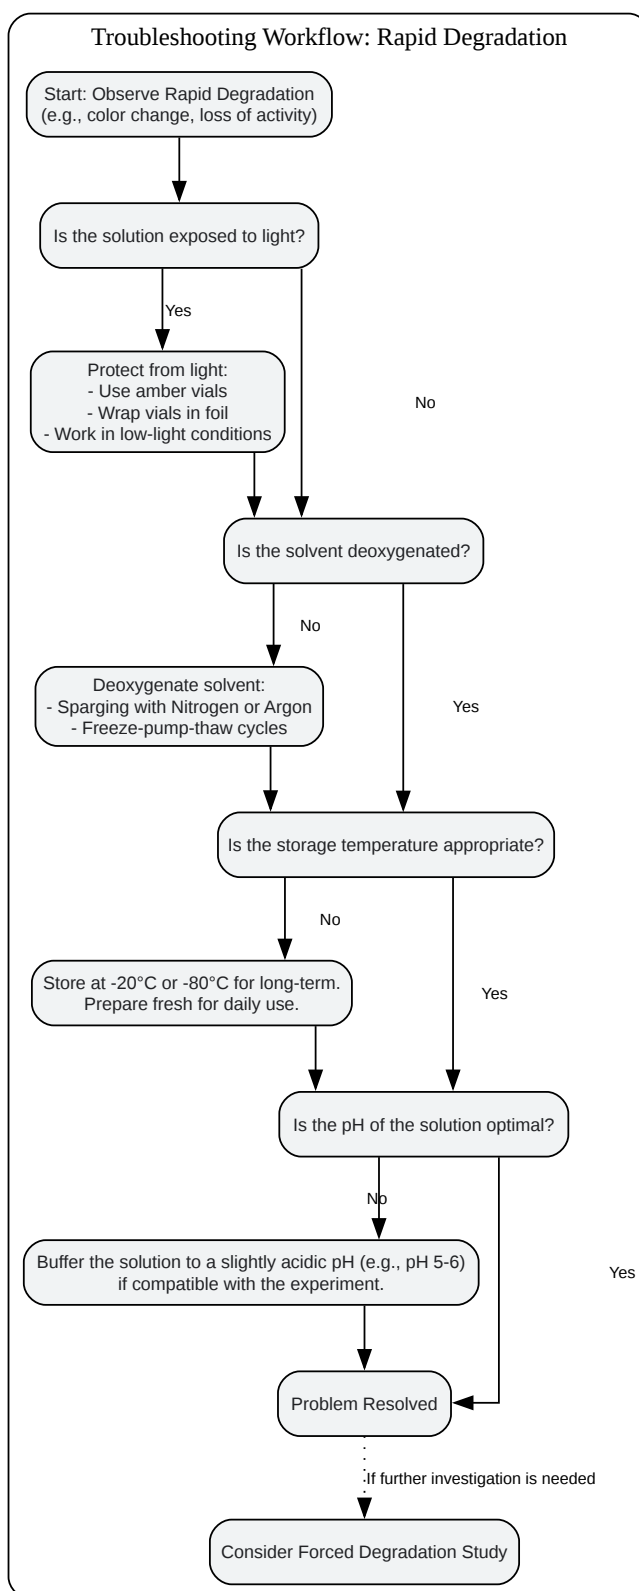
Troubleshooting Workflow: Rapid Degradation

Start: Observe Rapid Degradation (e.g., color change, loss of activity)

Is the solution exposed to light?

Yes

Protect from light:
- Use amber vials
- Wrap vials in foil
- Work in low-light conditions

No

Is the solvent deoxygenated?

No

Deoxygenate solvent:
- Sparging with Nitrogen or Argon
- Freeze-pump-thaw cycles

Yes

Is the storage temperature appropriate?

No

Store at -20°C or -80°C for long-term. Prepare fresh for daily use.

Yes

Is the pH of the solution optimal?

No

Buffer the solution to a slightly acidic pH (e.g., pH 5-6) if compatible with the experiment.

Yes

Problem Resolved

If further investigation is needed

Consider Forced Degradation Study